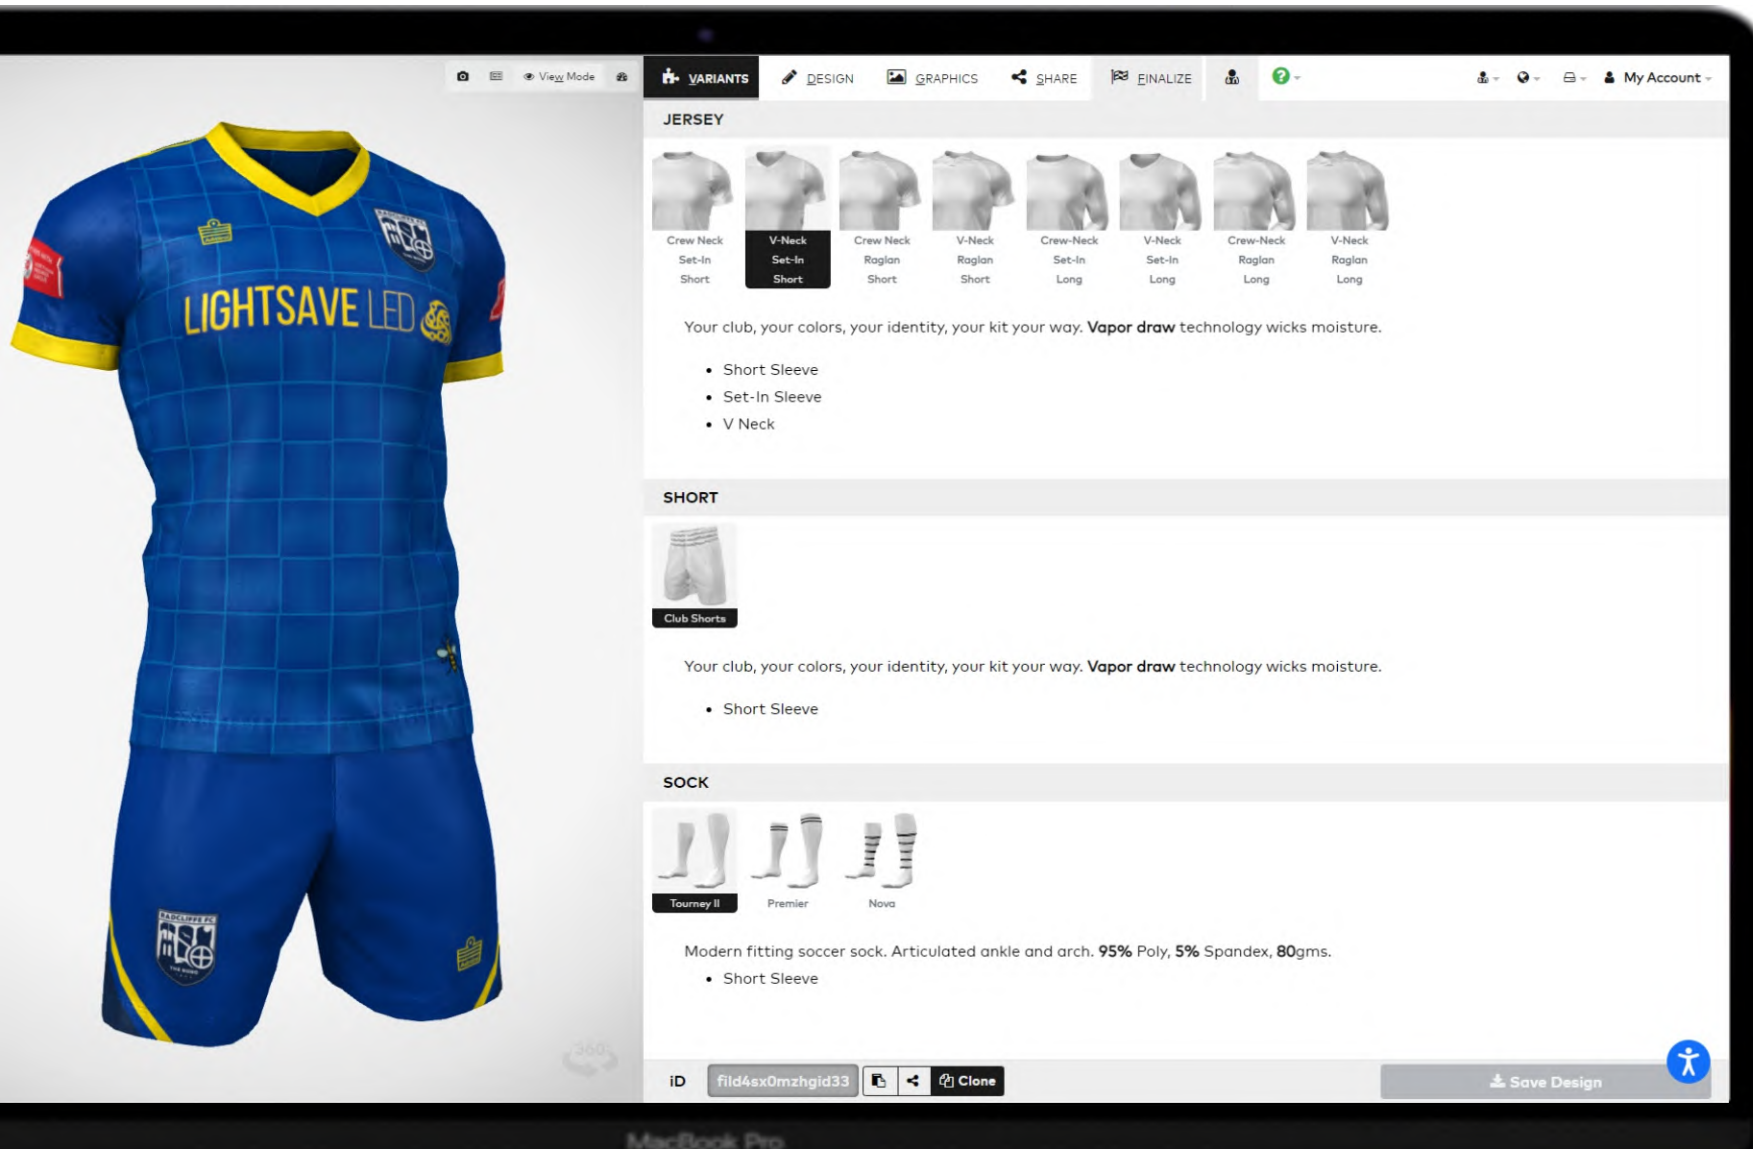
View Mode

VARIANTS DESIGN GRAPHICS SHARE FINALIZE

My Account

JERSEY

Crew Neck Set-In Short
V-Neck Set-In Short
Crew Neck Raglan Short
V-Neck Raglan Short
Crew-Neck Set-In Long
V-Neck Set-In Long
Crew-Neck Raglan Long
V-Neck Raglan Long

Your club, your colors, your identity, your kit your way. **Vapor draw** technology wicks moisture.

- Short Sleeve
- Set-In Sleeve
- V Neck

SHORT

Club Shorts

Your club, your colors, your identity, your kit your way. **Vapor draw** technology wicks moisture.

- Short Sleeve

SOCK

Tourney II
Premier
Nova

Modern fitting soccer sock. Articulated ankle and arch. **95%** Poly, **5%** Spandex, **80**gms.

- Short Sleeve

LIGHTSAVE LED

iD fild4sx0mzhgid33 Clone

Save Design

MacBook Pro